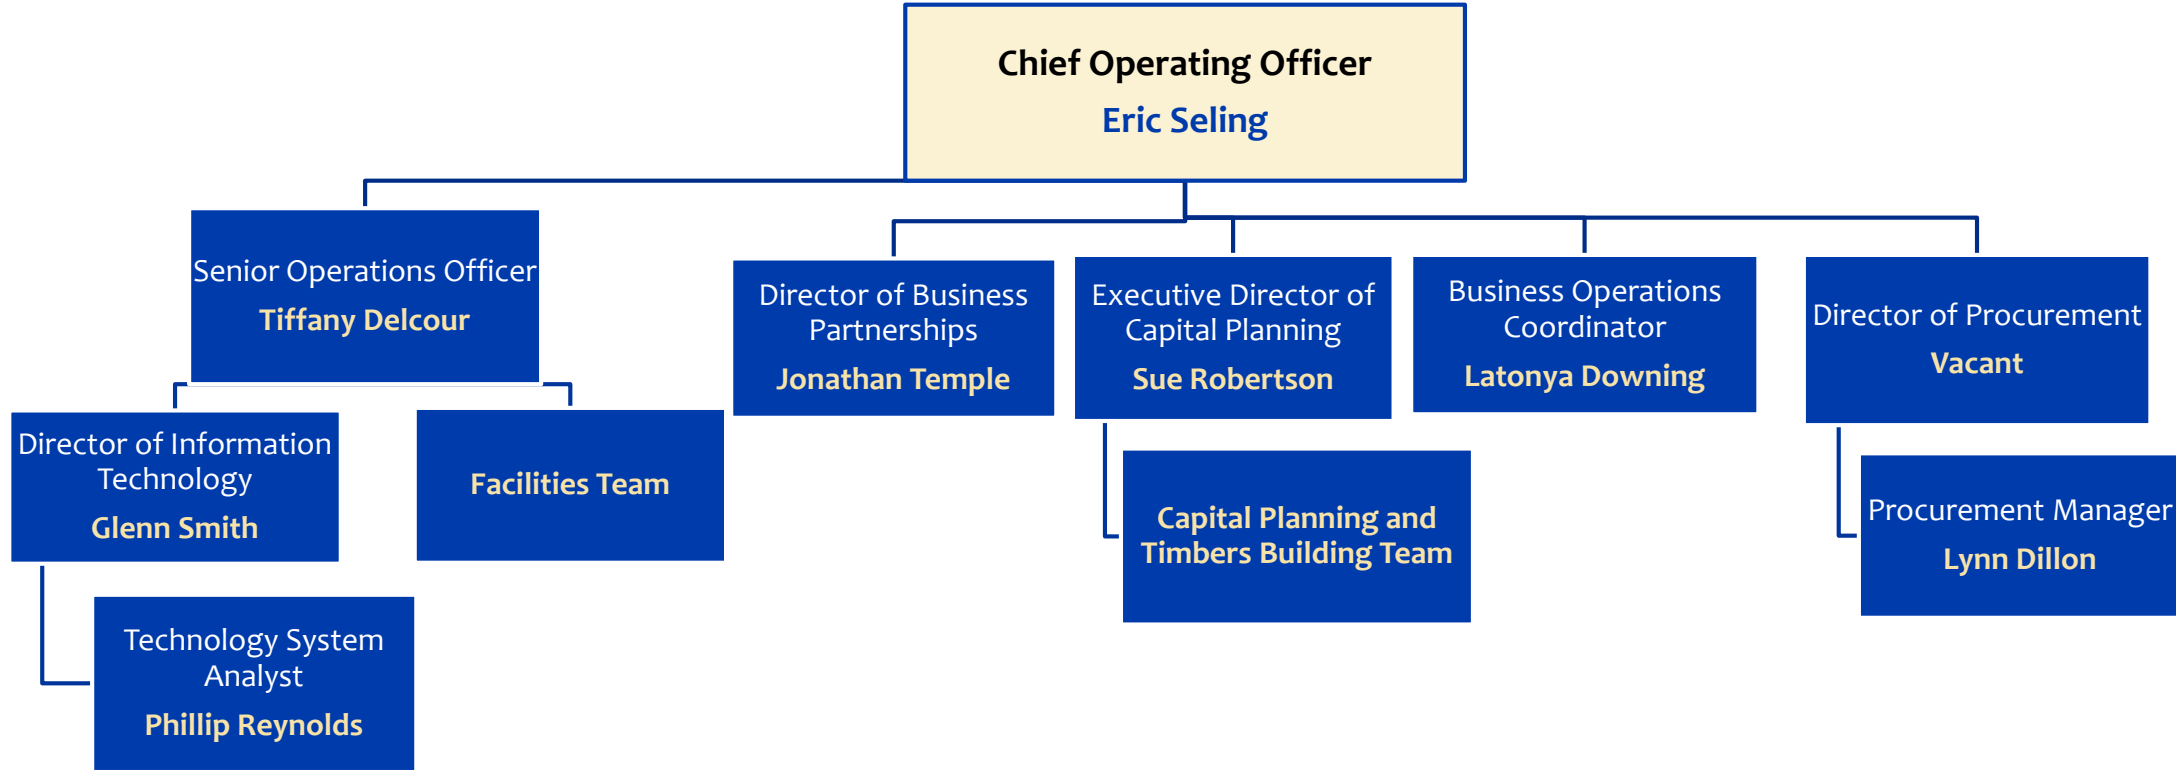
Chief Operating Officer
Eric Seling

Senior Operations Officer
Tiffany Delcour

Director of Information Technology
Glenn Smith

Technology System Analyst
Phillip Reynolds

Facilities Team

Director of Business Partnerships
Jonathan Temple

Executive Director of Capital Planning
Sue Robertson

Capital Planning and Timbers Building Team

Business Operations Coordinator
Latonya Downing

Director of Procurement
Vacant

Procurement Manager
Lynn Dillon